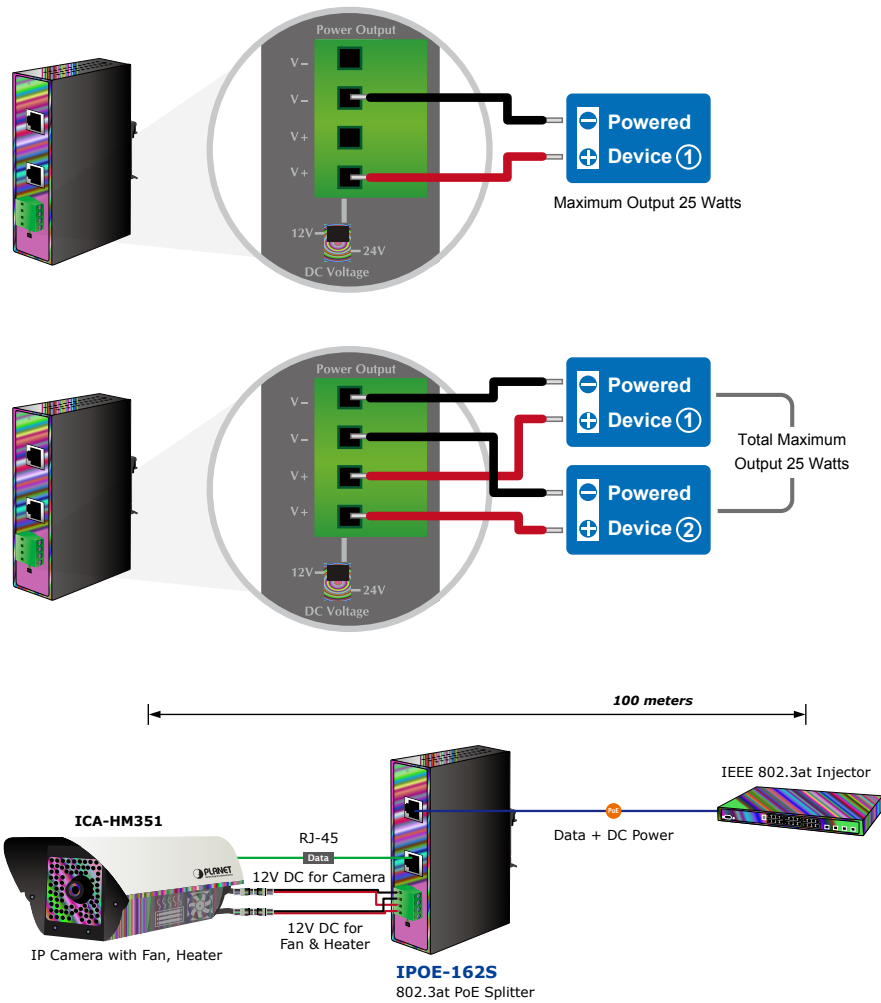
Power Output

V–

V–

V+

V+

12V

24V

DC Voltage

Powered Device 1

Maximum Output 25 Watts

Power Output

V–

V–

V+

V+

12V

24V

DC Voltage

Powered Device 1

Powered Device 2

Total Maximum Output 25 Watts

100 meters

ICA-HM351

PLANET

IP Camera with Fan, Heater

RJ-45

Data

12V DC for Camera

12V DC for Fan & Heater

IPOE-162S

802.3at PoE Splitter

PoE

Data + DC Power

IEEE 802.3at Injector